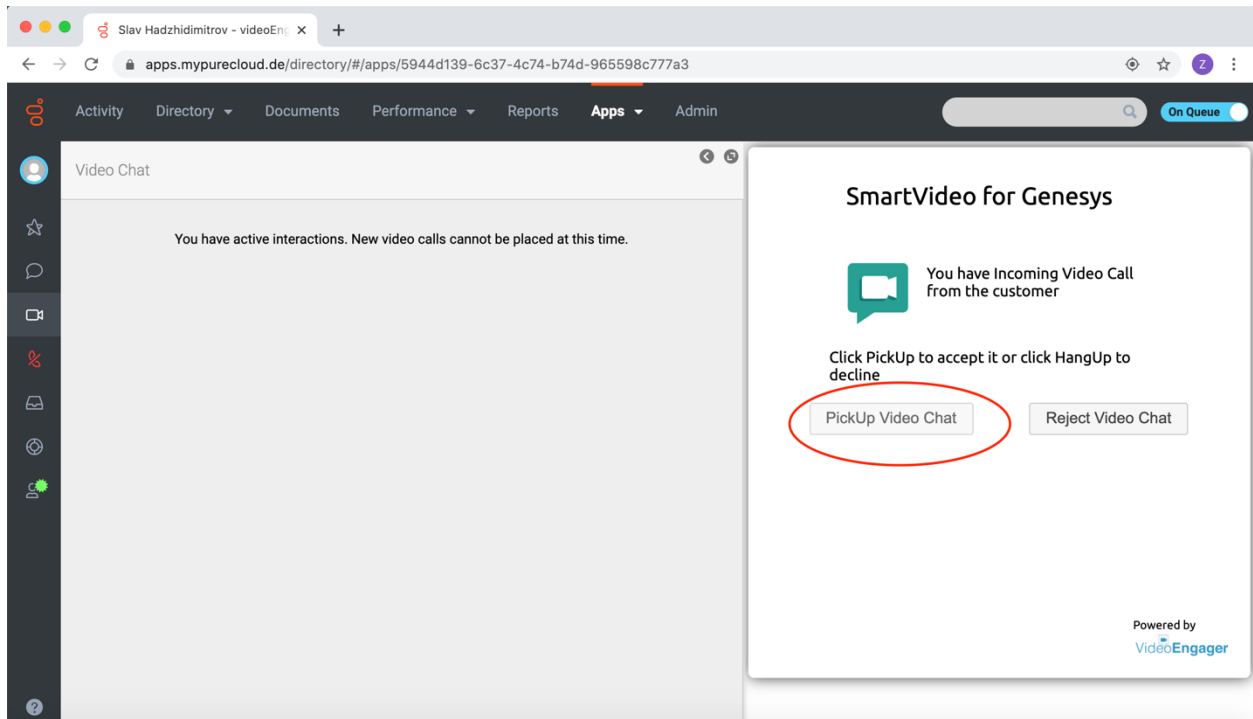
Slav Hadzhidimitrov - videoEng ×
+
apps.mypurecloud.de/directory/#/apps/5944d139-6c37-4c74-b74d-965598c777a3
Z

Activity
Directory
Documents
Performance
Reports
Apps
Admin
On Queue

Video Chat

You have active interactions. New video calls cannot be placed at this time.

SmartVideo for Genesys

You have Incoming Video Call from the customer

Click PickUp to accept it or click HangUp to decline

PickUp Video Chat
Reject Video Chat

Powered by
VideoEngager